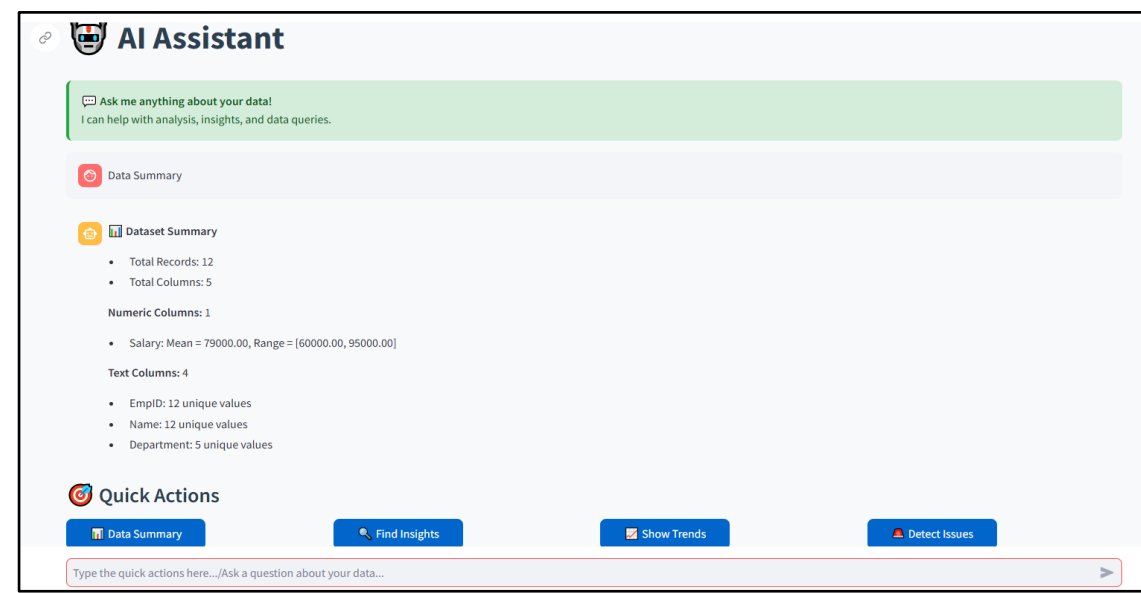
AI Assistant

Ask me anything about your data!
I can help with analysis, insights, and data queries.

Data Summary

Dataset Summary

- Total Records: 12
- Total Columns: 5

**Numeric Columns:** 1

- Salary: Mean = 79000.00, Range = [60000.00, 95000.00]

**Text Columns:** 4

- EmpID: 12 unique values
- Name: 12 unique values
- Department: 5 unique values

Quick Actions

Data Summary

Find Insights

Show Trends

Detect Issues

Type the quick actions here.../Ask a question about your data...